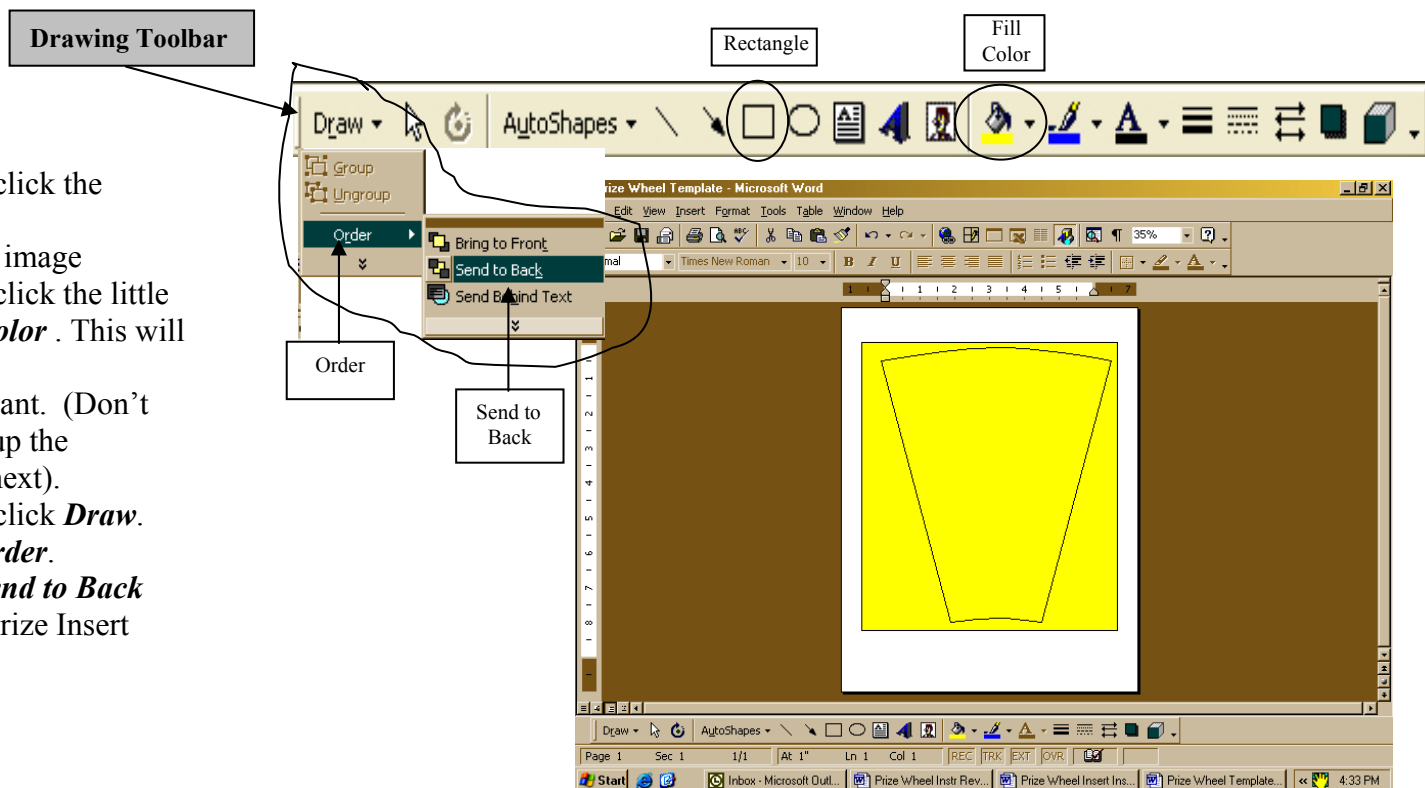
Drawing Toolbar

Rectangle

Fill Color

Draw ▾ AutoShapes ▾

Group
Ungroup
Order
Bring to Front
Send to Back
Send Behind Text

click the

image
click the little
olor . This will

ant. (Don't
up the
next).
click *Draw*.
rder.
nd to Back
rize Insert

Order

Send to Back

Prize Wheel Template - Microsoft Word

Edit View Insert Format Tools Table Window Help

35%

mal Times New Roman 10 B I U

Draw ▾ AutoShapes ▾

Page 1 Sec 1 1/1 At 1" Ln 1 Col 1 REC TRK EXT OVR

Start Inbox - Microsoft Outl... Prize Wheel Instr Rev... Prize Wheel Insert Ins... Prize Wheel Template... 4:33 PM